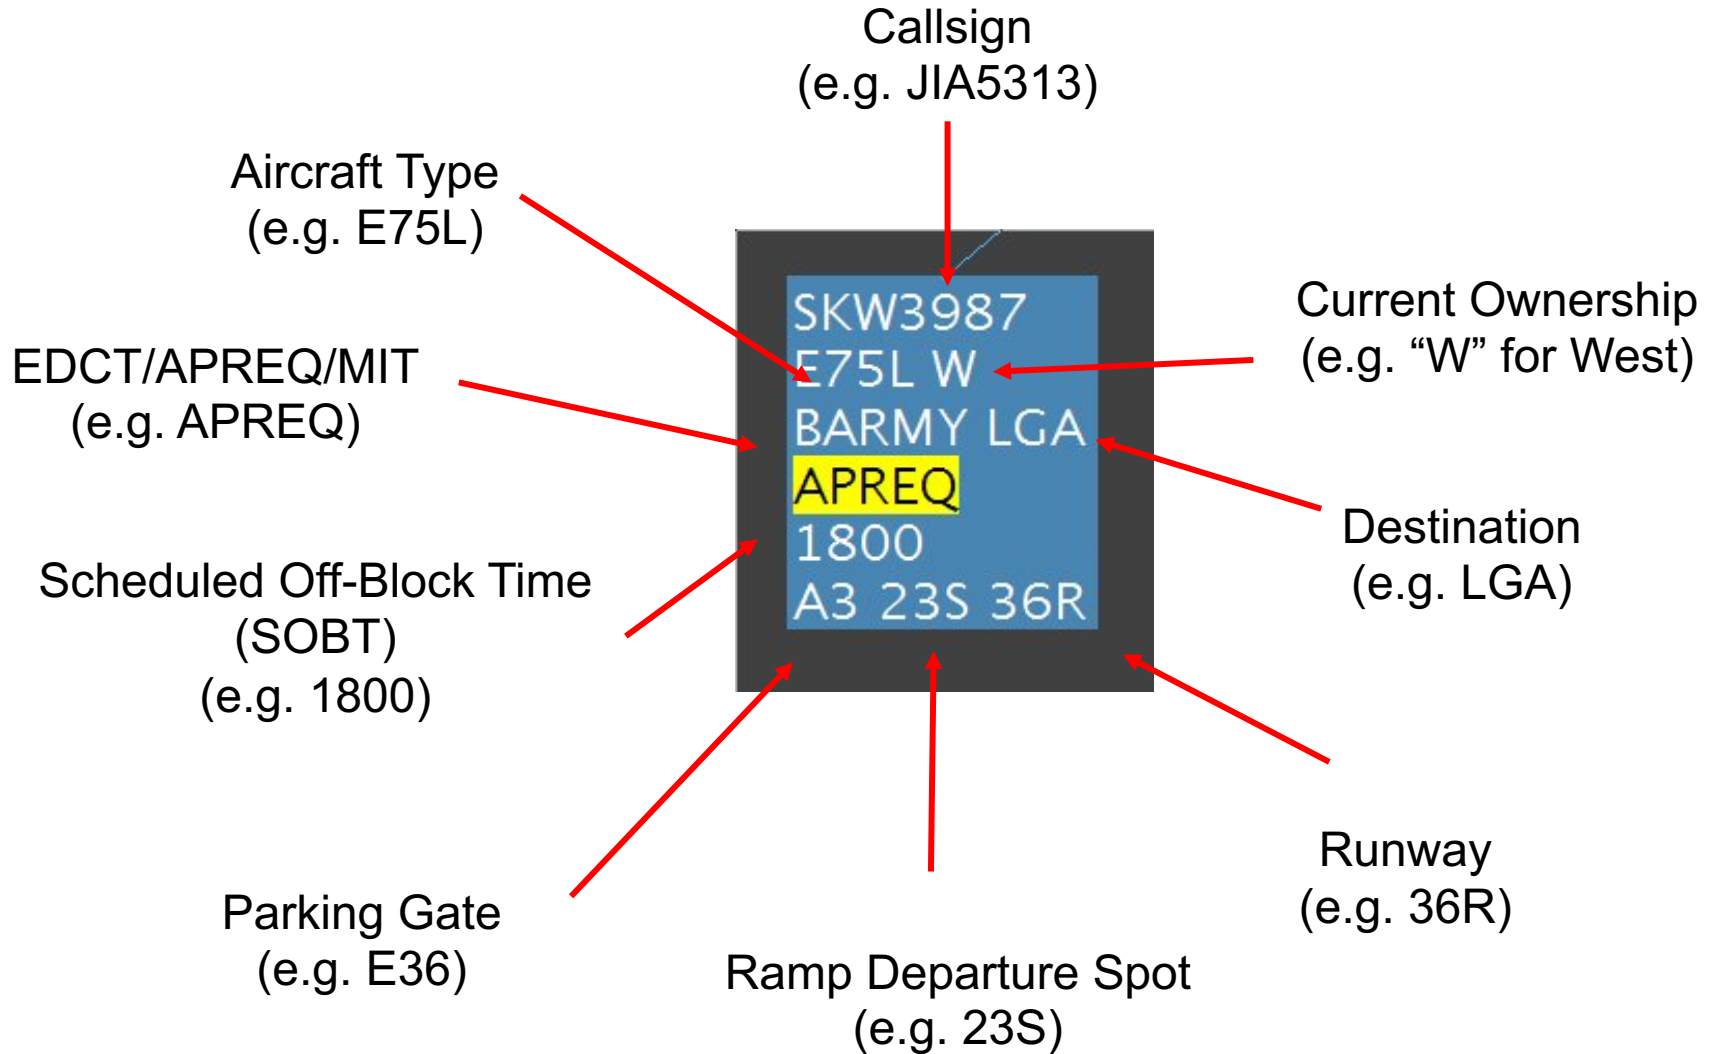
Callsign
(e.g. JIA5313)

Aircraft Type
(e.g. E75L)

SKW3987
E75L W
BARMY LGA
APREQ
1800
A3 23S 36R

Current Ownership
(e.g. “W” for West)

EDCT/APREQ/MIT
(e.g. APREQ)

Destination
(e.g. LGA)

Scheduled Off-Block Time
(SOBT)
(e.g. 1800)

Runway
(e.g. 36R)

Parking Gate
(e.g. E36)

Ramp Departure Spot
(e.g. 23S)